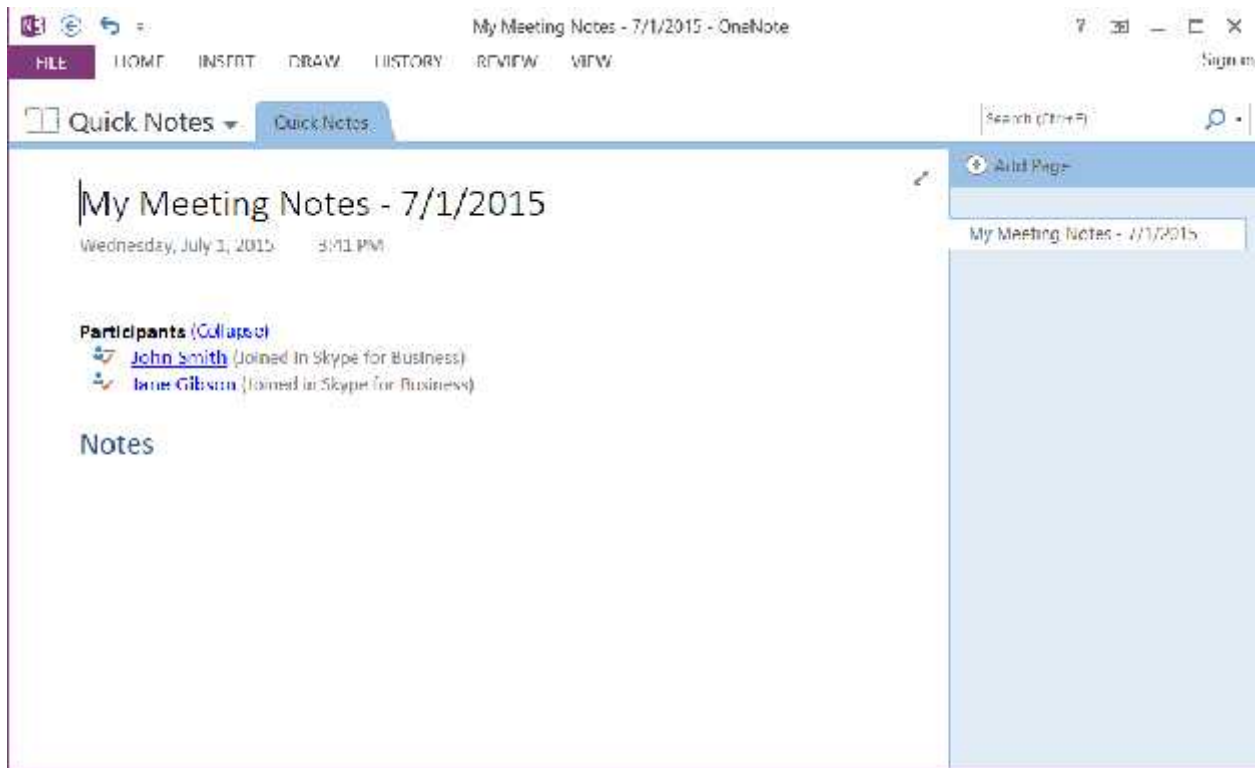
My Meeting Notes - 7/1/2015 - OneNote

? – □ ×

FILE HOME INSERT DRAW HISTORY REVIEW VIEW

Sign in

Quick Notes

Quick Notes

Search (Ctrl+E)

Add Page

My Meeting Notes - 7/1/2015

My Meeting Notes - 7/1/2015

Wednesday, July 1, 2015 3:41 PM

Participants (Collapse)

John Smith (Joined in Skype for Business)

Jane Gibson (Joined in Skype for Business)

Notes